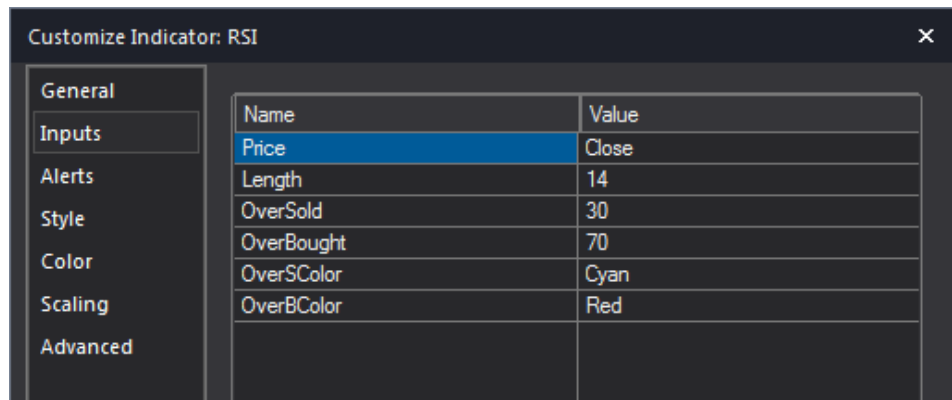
Customize Indicator: RSI ×

General
Inputs
Alerts
Style
Color
Scaling
Advanced

| Name | Value |
|---|---|
| Price | Close |
| Length | 14 |
| OverSold | 30 |
| OverBought | 70 |
| OverSColor | Cyan |
| OverBColor | Red |